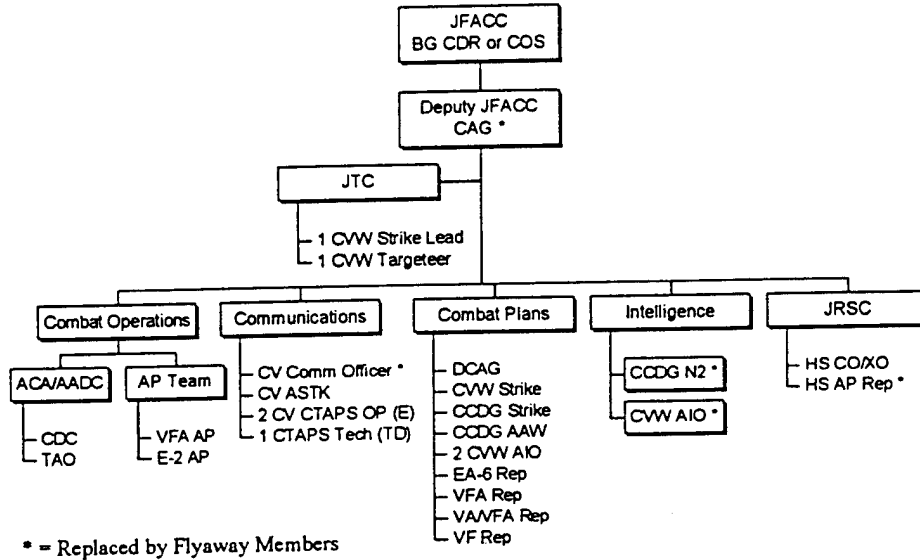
JFACC
BG CDR or COS

Deputy JFACC
CAG *

JTC

1 CVW Strike Lead
1 CVW Targeteer

Combat Operations

Communications

Combat Plans

Intelligence

JRSC

ACA/AADC

AP Team

CDC
TAO

VFA AP
E-2 AP

CV Comm Officer *
CV ASTK
2 CV CTAPS OP (E)
1 CTAPS Tech (TD)

DCAG
CVW Strike
CCDG Strike
CCDG AAW
2 CVW AIO
EA-6 Rep
VFA Rep
VA/VFA Rep
VF Rep

CCDG N2 *

CVW AIO *

HS CO/XO
HS AP Rep *

* = Replaced by Flyaway Members